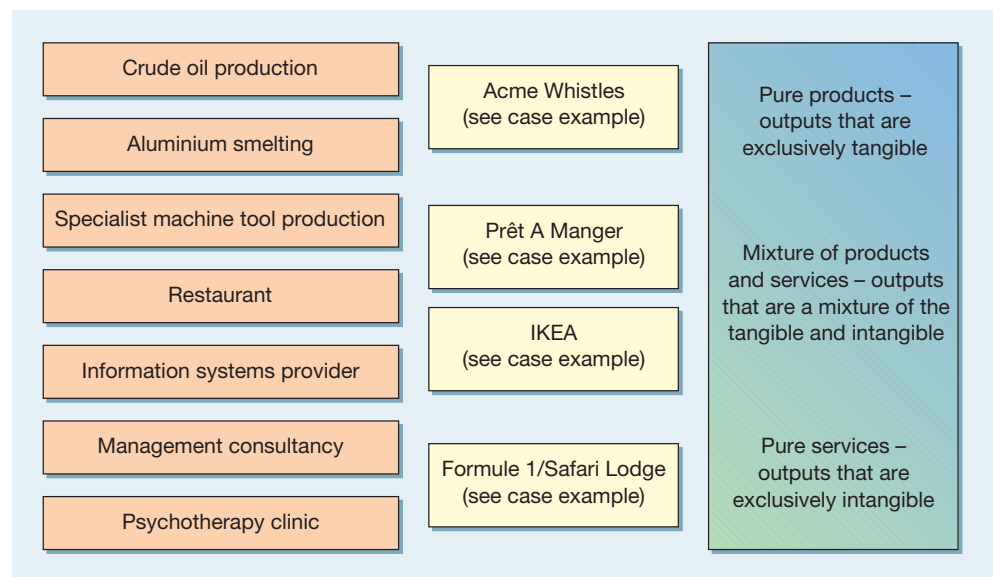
Crude oil production

Aluminium smelting

Specialist machine tool production

Restaurant

Information systems provider

Management consultancy

Psychotherapy clinic

Acme Whistles
(see case example)

Prêt A Manger
(see case example)

IKEA
(see case example)

Formule 1/Safari Lodge
(see case example)

Pure products – outputs that are exclusively tangible

Mixture of products and services – outputs that are a mixture of the tangible and intangible

Pure services – outputs that are exclusively intangible